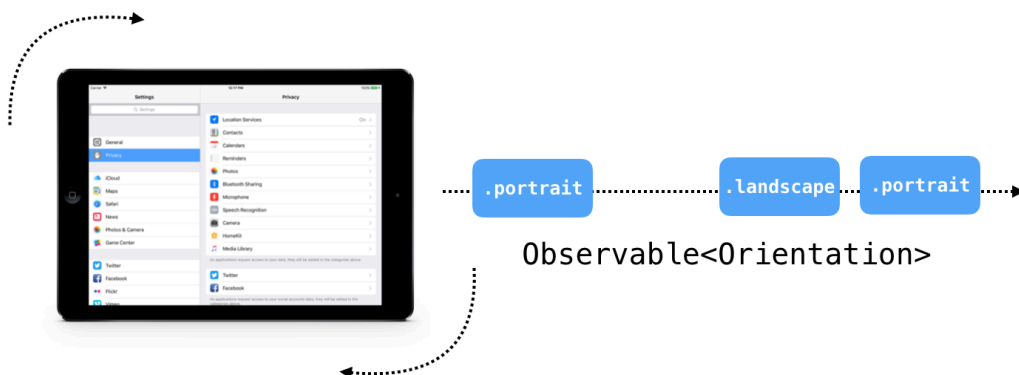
Settings

Privacy

General
Privacy

iCloud
Maps
Safari
News
Photos & Camera
Game Center

Twitter
Facebook
Flickr

Location Services
Contacts
Calendars
Reminders
Photos
Bluetooth Sharing
Microphone
Speech Recognition
Camera
HomeKit
Media Library

Twitter
Facebook

.portrait
.landscape
.portrait

Observable<Orientation>